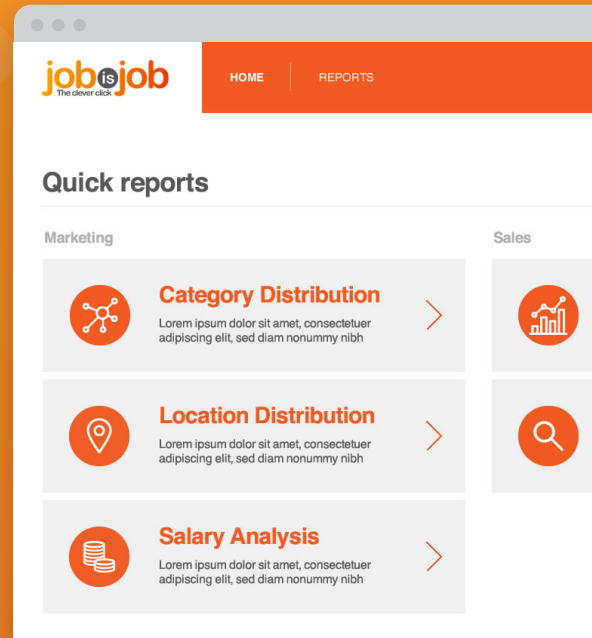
job is job
The clever click

HOME
REPORTS

Quick reports

Marketing

Category Distribution
Lorem ipsum dolor sit amet, consectetuer adipiscing elit, sed diam nonummy nibh

Location Distribution
Lorem ipsum dolor sit amet, consectetuer adipiscing elit, sed diam nonummy nibh

Salary Analysis
Lorem ipsum dolor sit amet, consectetuer adipiscing elit, sed diam nonummy nibh

Sales